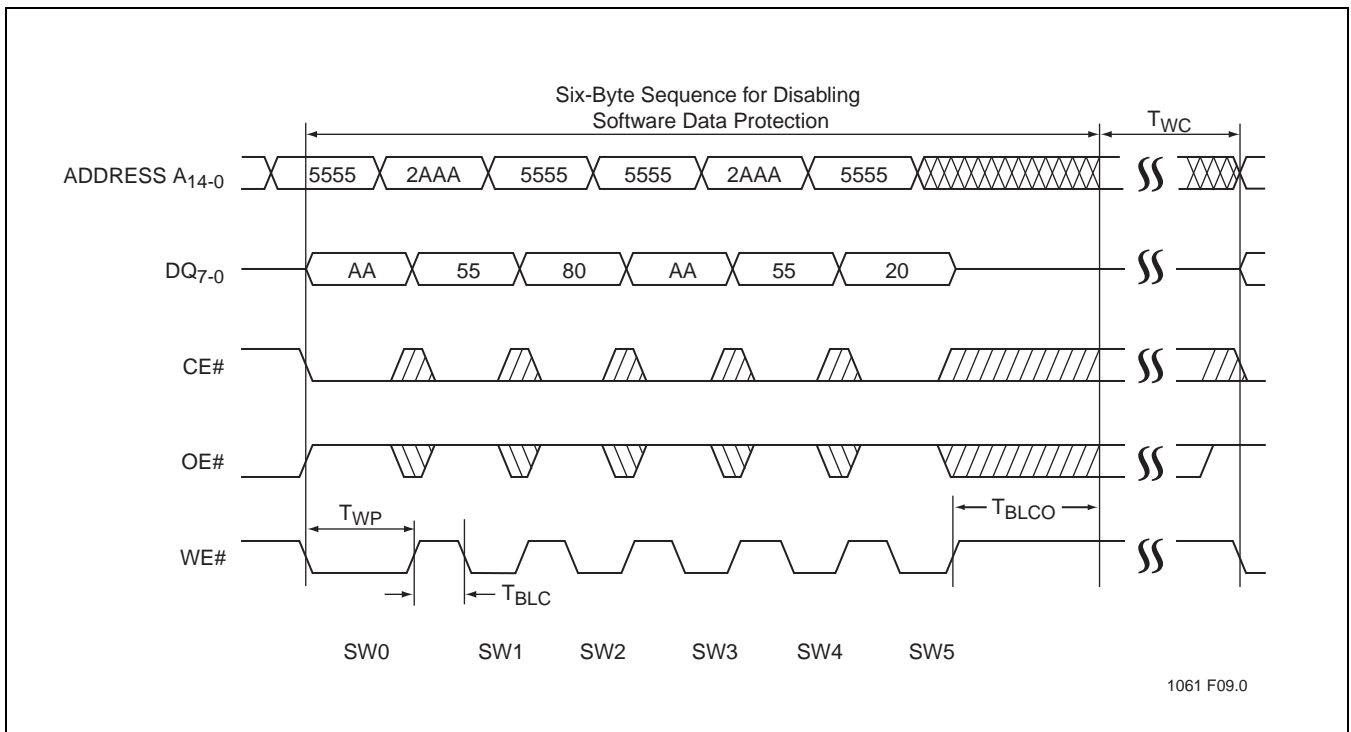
Six-Byte Sequence for Disabling Software Data Protection

$T_{WC}$

ADDRESS $A_{14-0}$ 5555 2AAA 5555 5555 2AAA 5555

$DQ_{7-0}$ AA 55 80 AA 55 20

CE#

OE#

$T_{WP}$

$T_{BLCO}$

WE#

$T_{BLC}$

SW0 SW1 SW2 SW3 SW4 SW5

1061 F09.0